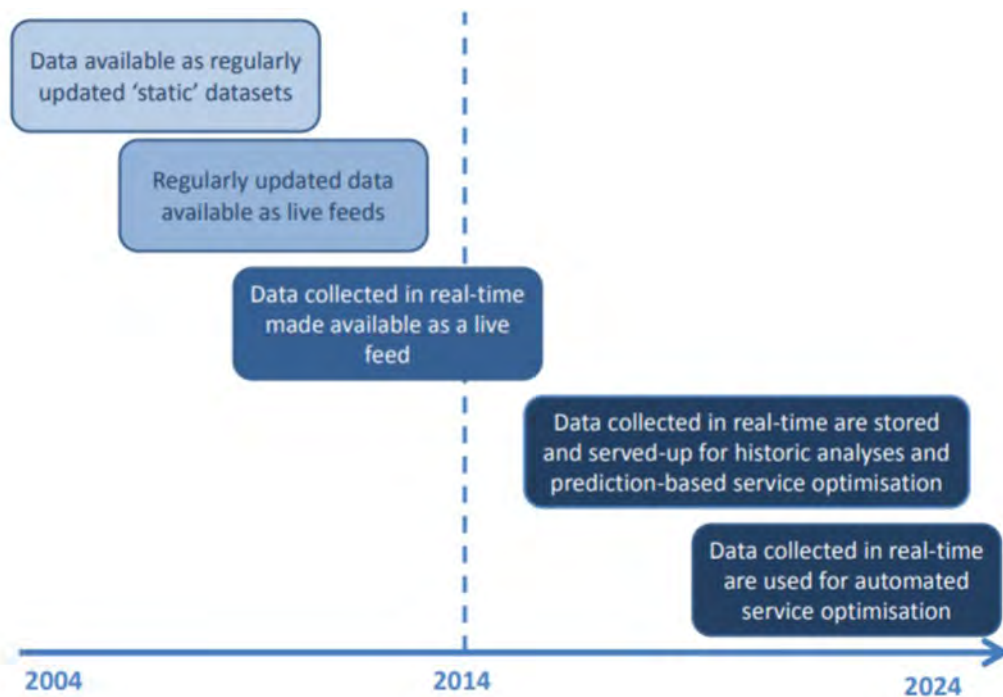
Data available as regularly updated 'static' datasets

Regularly updated data available as live feeds

Data collected in real-time made available as a live feed

Data collected in real-time are stored and served-up for historic analyses and prediction-based service optimisation

Data collected in real-time are used for automated service optimisation

2004

2014

2024